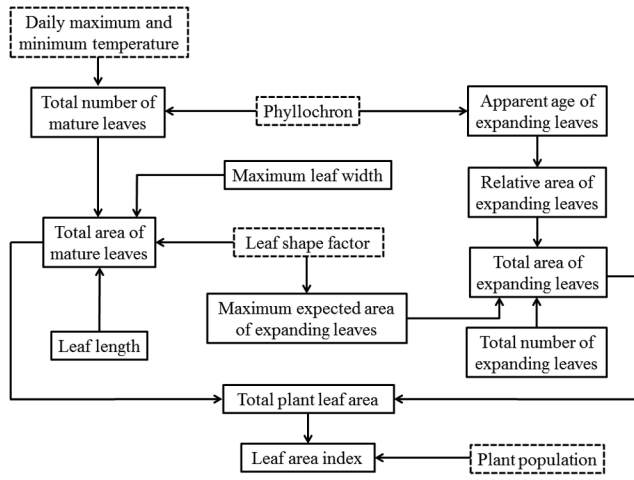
Daily maximum and minimum temperature

Total number of mature leaves

Phyllochron

Apparent age of expanding leaves

Maximum leaf width

Relative area of expanding leaves

Total area of mature leaves

Leaf shape factor

Total area of expanding leaves

Maximum expected area of expanding leaves

Leaf length

Total number of expanding leaves

Total plant leaf area

Leaf area index

Plant population